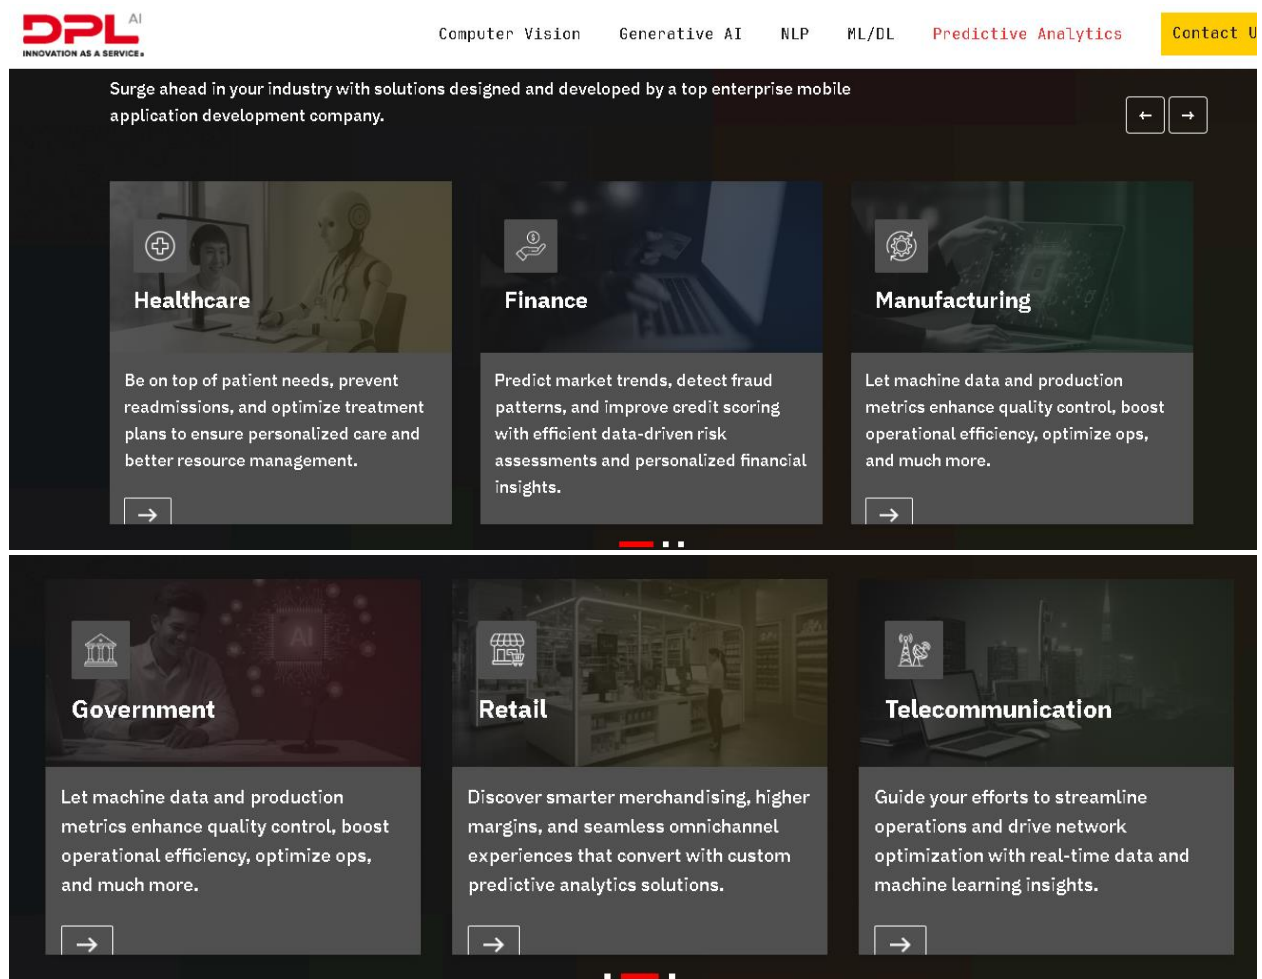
DPL AI
INNOVATION AS A SERVICE

Computer Vision Generative AI NLP ML/DL Predictive Analytics Contact U

Surge ahead in your industry with solutions designed and developed by a top enterprise mobile application development company.

Healthcare

Be on top of patient needs, prevent readmissions, and optimize treatment plans to ensure personalized care and better resource management.

Finance

Predict market trends, detect fraud patterns, and improve credit scoring with efficient data-driven risk assessments and personalized financial insights.

Manufacturing

Let machine data and production metrics enhance quality control, boost operational efficiency, optimize ops, and much more.

Government

Let machine data and production metrics enhance quality control, boost operational efficiency, optimize ops, and much more.

Retail

Discover smarter merchandising, higher margins, and seamless omnichannel experiences that convert with custom predictive analytics solutions.

Telecommunication

Guide your efforts to streamline operations and drive network optimization with real-time data and machine learning insights.